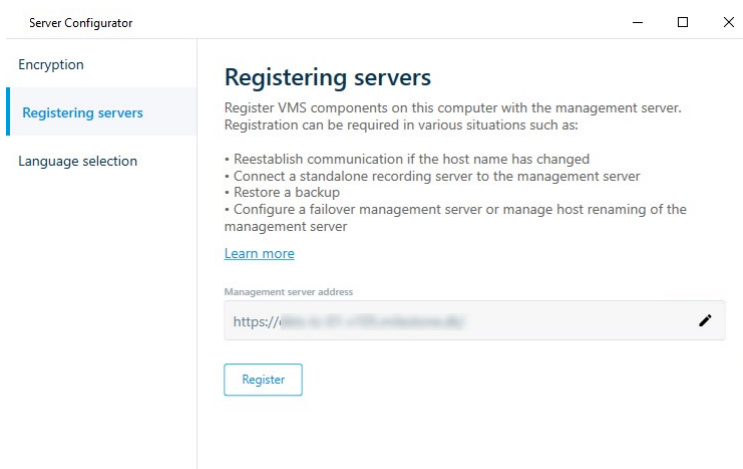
Server Configurator

Encryption

Registering servers

Language selection

Registering servers

Register VMS components on this computer with the management server. Registration can be required in various situations such as:

• Reestablish communication if the host name has changed
• Connect a standalone recording server to the management server
• Restore a backup
• Configure a failover management server or manage host renaming of the management server

Learn more

Management server address

https://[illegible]

Register